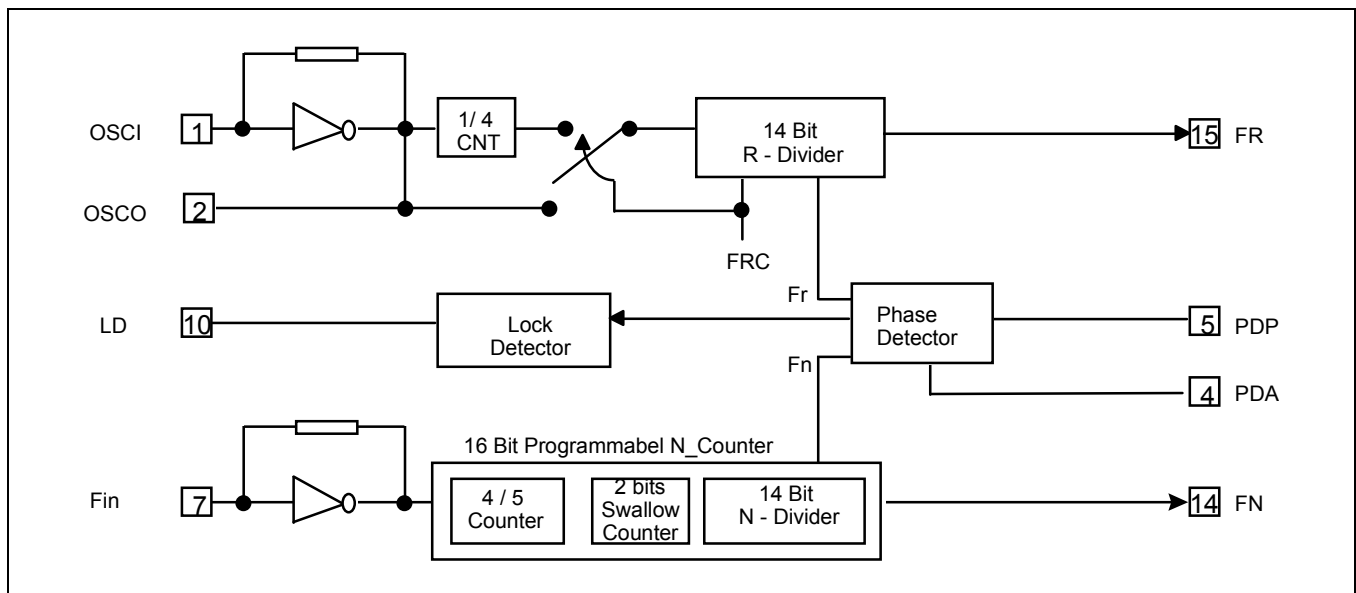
OSCI 1
1/4 CNT
14 Bit R - Divider
15 FR
OSCO 2
FRC
Fr
LD 10
Lock Detector
Phase Detector
5 PDP
Fn
4 PDA
16 Bit Programmabel N_Counter
Fin 7
4 / 5 Counter
2 bits Swallow Counter
14 Bit N - Divider
14 FN